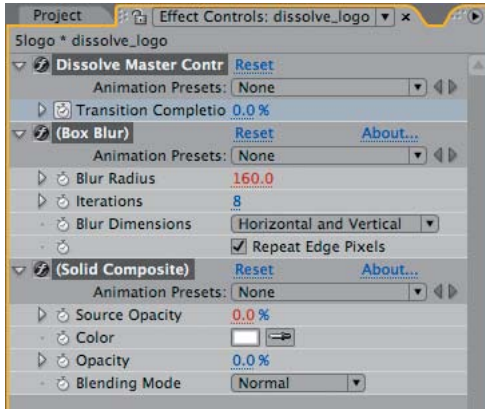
Project
Effect Controls: dissolve_logo
5logo * dissolve_logo
Dissolve Master Contr Reset
Animation Presets: None
Transition Completio 0.0 %
(Box Blur) Reset About...
Animation Presets: None
Blur Radius 160.0
Iterations 8
Blur Dimensions Horizontal and Vertical
Repeat Edge Pixels
(Solid Composite) Reset About...
Animation Presets: None
Source Opacity 0.0 %
Color
Opacity 0.0 %
Blending Mode Normal